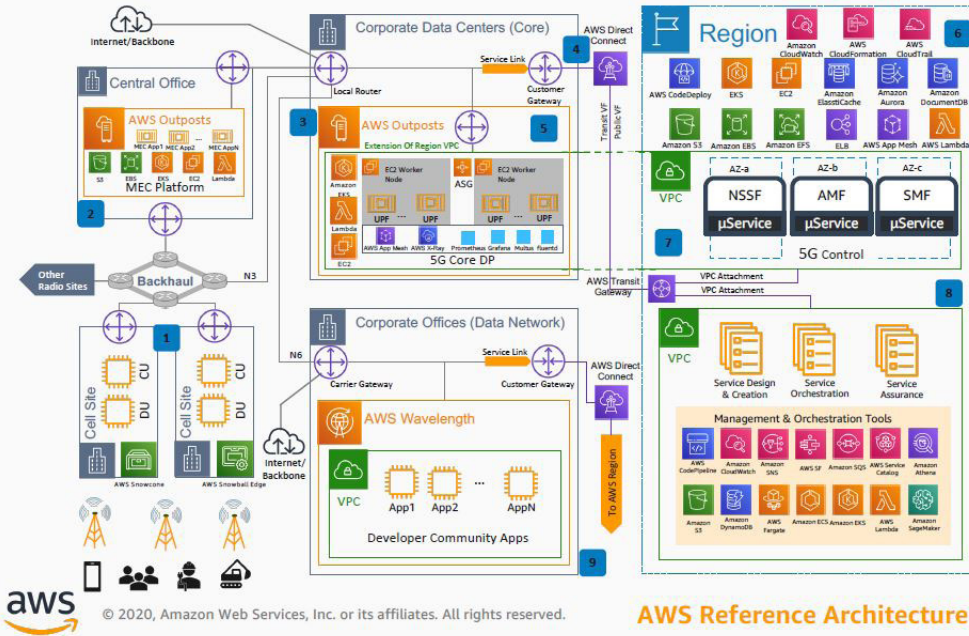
Internet/Backbone

Corporate Data Centers (Core)

AWS Direct Connect

Region

Amazon CloudWatch
AWS CloudFormation
AWS CloudTrail

6

Central Office

Local Router
Service Link
Customer Gateway

4

AWS CodeDeploy
EKS
EC2
Amazon ElastiCache
Amazon Aurora
Amazon DocumentDB

AWS Outposts
MEC App1 MEC App2 ... MEC AppN
S3 EBS EKS EC2 Lambda
MEC Platform

3
AWS Outposts
Extension Of Region VPC
5

Transit VF
Public VF

Amazon S3
Amazon EBS
Amazon EFS
ELB
AWS App Mesh
AWS Lambda

Amazon EKS
Lambda
EC2
EC2 Worker Node
ASG
EC2 Worker Node
UPF ... UPF
UPF ... UPF
AWS App Mesh
AWS X-Ray
Prometheus
Grafana
Multus
fluentd
5G Core DP

VPC
AZ-a
NSSF
µService
AZ-b
AMF
µService
AZ-c
SMF
µService
7
5G Control

2

Other Radio Sites
Backhaul
N3

AWS Transit Gateway
VPC Attachment
VPC Attachment

8

1

Corporate Offices (Data Network)

N6
Service Link
Carrier Gateway
Customer Gateway
AWS Direct Connect

VPC
Service Design & Creation
Service Orchestration
Service Assurance

Cell Site
CU
DU
Cell Site
CU
DU

AWS Wavelength

Management & Orchestration Tools
AWS CodePipeline
Amazon CloudWatch
Amazon SNS
AWS SF
Amazon SQS
AWS Service Catalog
Amazon Athena

AWS Snowcone
AWS Snowball Edge

Internet/ Backbone

VPC
App1
App2
...
AppN

To AWS Region

Amazon S3
Amazon DynamoDB
AWS Fargate
Amazon ECS
Amazon EKS
AWS Lambda
Amazon SageMaker

Developer Community Apps

9

aws
© 2020, Amazon Web Services, Inc. or its affiliates. All rights reserved.
AWS Reference Architecture